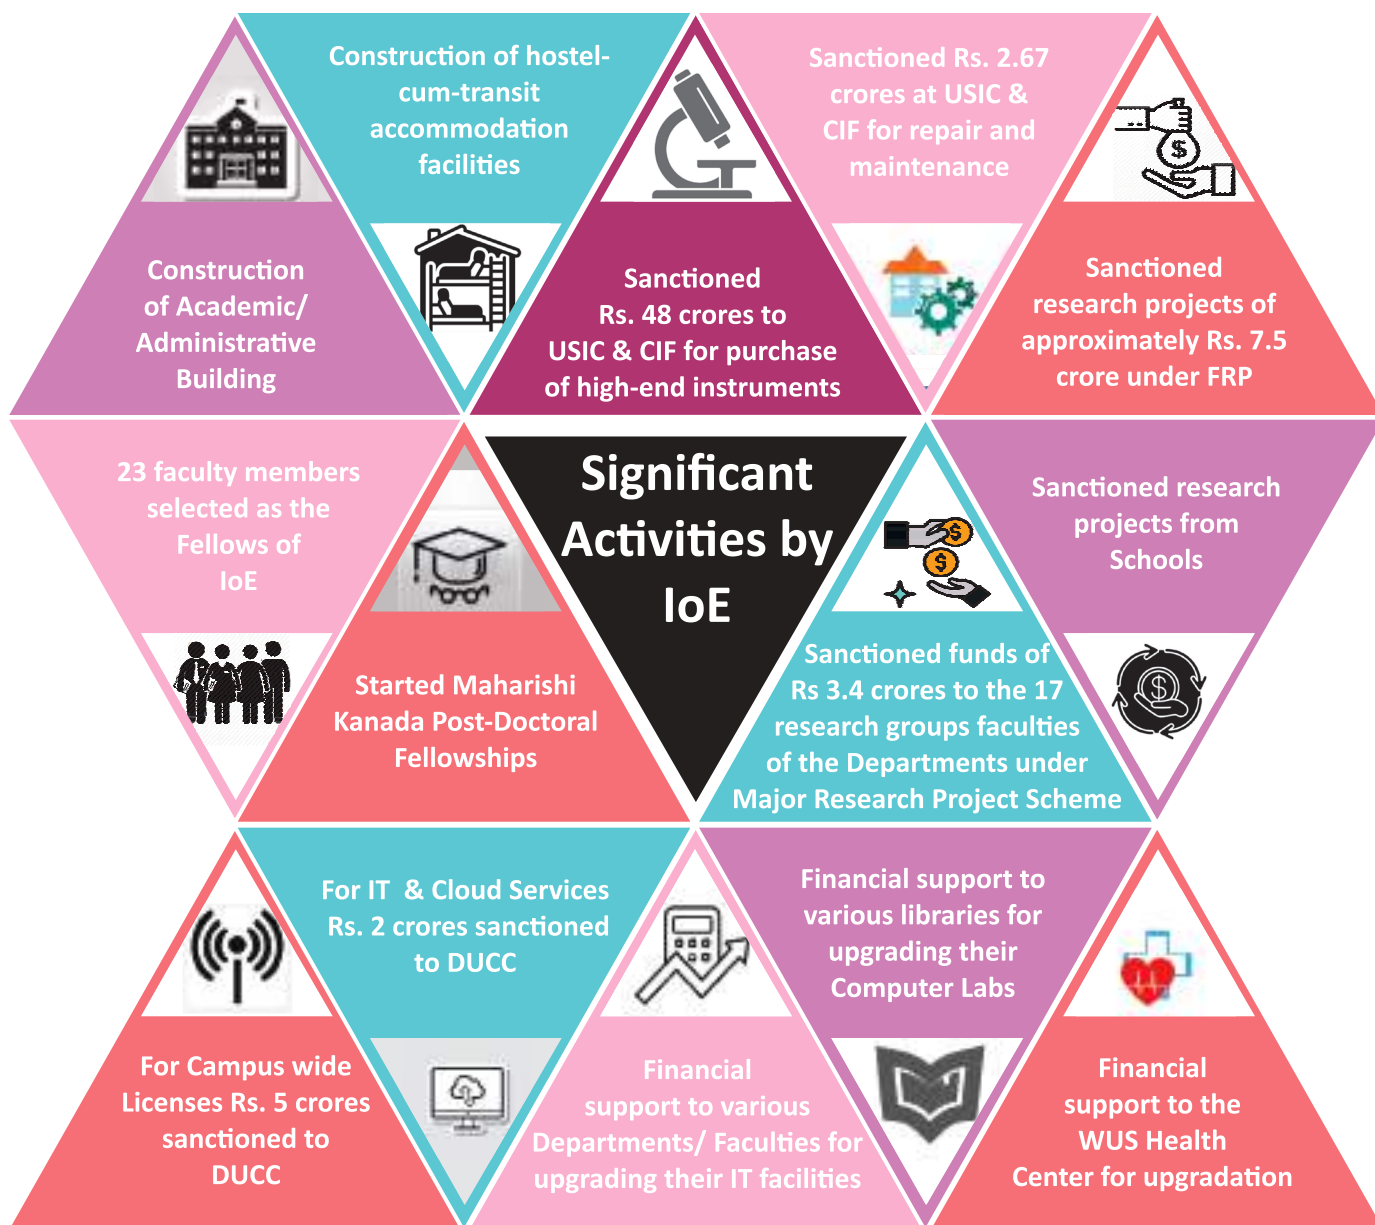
Construction of hostel-cum-transit accommodation facilities

Sanctioned Rs. 2.67 crores at USIC & CIF for repair and maintenance

Construction of Academic/ Administrative Building

Sanctioned Rs. 48 crores to USIC & CIF for purchase of high-end instruments

Sanctioned research projects of approximately Rs. 7.5 crore under FRP

23 faculty members selected as the Fellows of IoE

Significant Activities by IoE

Sanctioned research projects from Schools

Started Maharishi Kanada Post-Doctoral Fellowships

Sanctioned funds of Rs 3.4 crores to the 17 research groups faculties of the Departments under Major Research Project Scheme

For IT & Cloud Services Rs. 2 crores sanctioned to DUCC

Financial support to various libraries for upgrading their Computer Labs

For Campus wide Licenses Rs. 5 crores sanctioned to DUCC

Financial support to various Departments/ Faculties for upgrading their IT facilities

Financial support to the WUS Health Center for upgradation